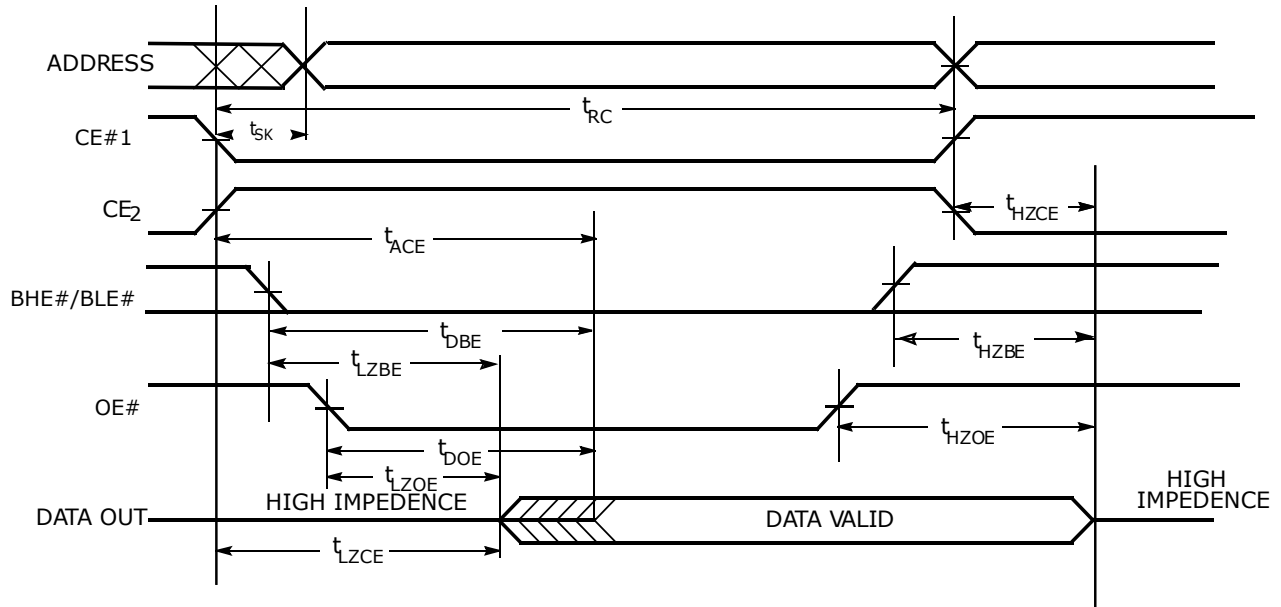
ADDRESS

$t_{RC}$

CE#1

$t_{SK}$

$CE_2$

$t_{HZCE}$

$t_{ACE}$

BHE#/BLE#

$t_{DBE}$

$t_{HZBE}$

$t_{LZBE}$

OE#

$t_{HZOE}$

$t_{DOE}$

$t_{LZOE}$

HIGH IMPEDENCE

HIGH IMPEDENCE

DATA OUT

DATA VALID

$t_{LZCE}$